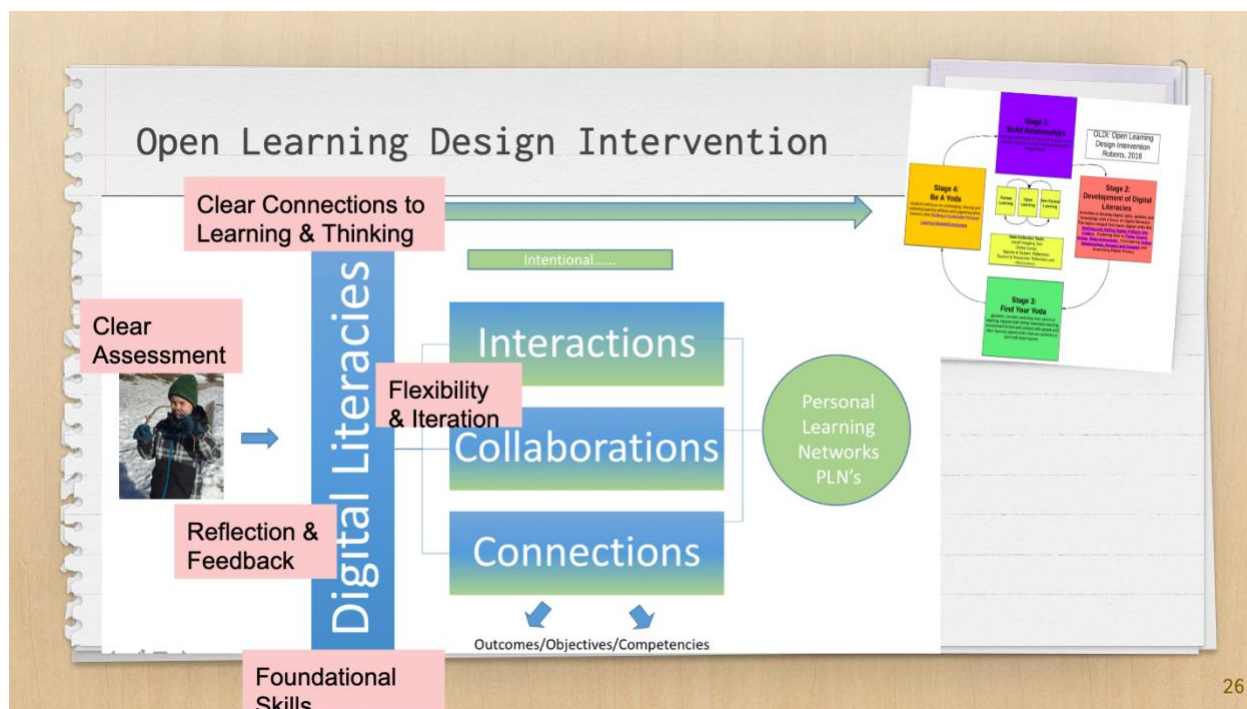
Open Learning Design Intervention

Clear Connections to Learning & Thinking

Intentional......

Clear Assessment

Digital Literacies

Interactions

Flexibility & Iteration

Collaborations

Connections

Personal Learning Networks PLN's

Reflection & Feedback

Outcomes/Objectives/Competencies

Foundational Skills

Stage 1: Build Relationships

OLDI: Open Learning Design Intervention Roberts, 2018

Stage 4: Be A Yoda

Stage 2: Development of Digital Literacies

Formal Learning

Open Learning

Non-Formal Learning

Stage 3: Find Your Yoda

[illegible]

26